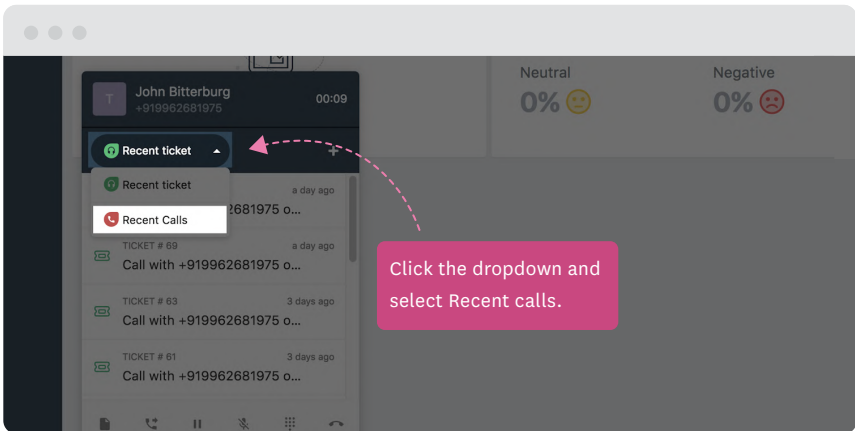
Neutral
0%
Negative
0%

T
John Bitterburg
+919962681975
00:09

Recent ticket

Recent ticket
Recent Calls

a day ago
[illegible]62681975 o...

TICKET # 69
a day ago
Call with +919962681975 o...

TICKET # 63
3 days ago
Call with +919962681975 o...

TICKET # 61
3 days ago
Call with +919962681975 o...

Click the dropdown and select Recent calls.